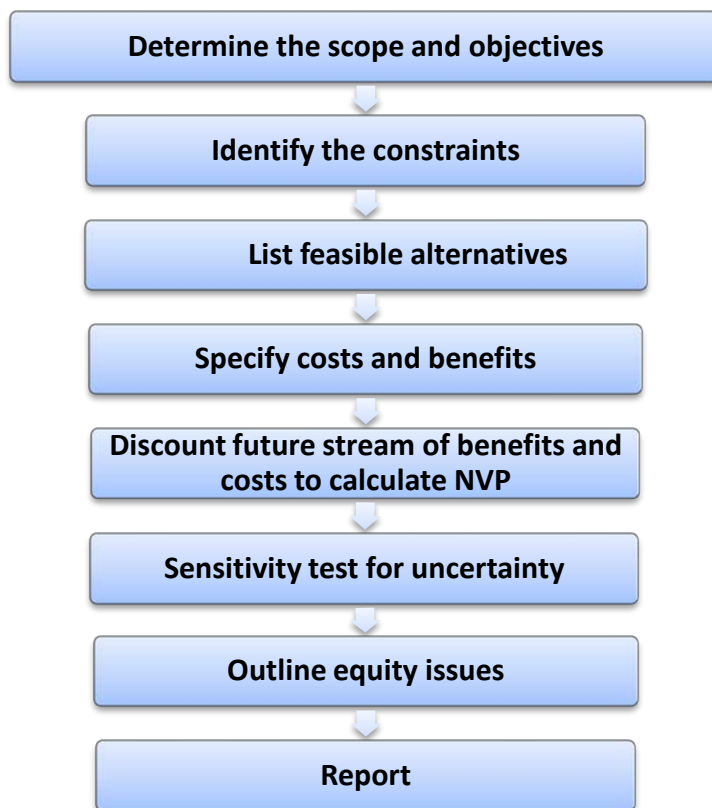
Determine the scope and objectives

Identify the constraints

List feasible alternatives

Specify costs and benefits

Discount future stream of benefits and costs to calculate NVP

Sensitivity test for uncertainty

Outline equity issues

Report